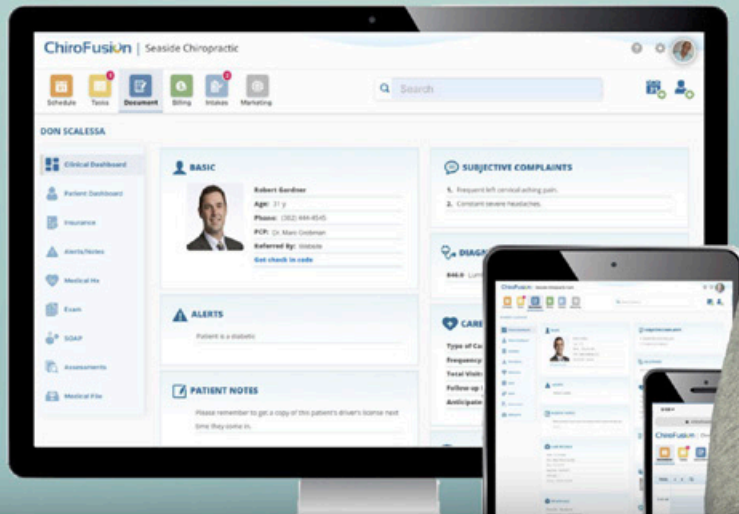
ChiroFusion | Seaside Chiropractic

Schedule
Tasks
Document
Billing
Intakes
Marketing

Search

DON SCALESSA

Clinical Dashboard
Patient Dashboard
Insurance
Alerts/Notes
Medical Hx
Exam
SOAP
Assessments
Medical File

BASIC

Robert Gardiner
Age: 31 y
Phone: (302) 444-4545
PCP: Dr. Marc Goldman
Referred By: Website
Get check in code

ALERTS

Patient is a diabetic

PATIENT NOTES

Please remember to get a copy of this patient's driver's license next time they come in.

SUBJECTIVE COMPLAINTS

1. Frequent left cervical aching pain.
2. Constant severe headaches.

DIAGN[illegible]

$40.0 Lum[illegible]

CARE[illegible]

Type of Ca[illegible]
Frequency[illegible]
Total Visit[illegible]
Follow up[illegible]
Anticipate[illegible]

ChiroFusion

ChiroFusion